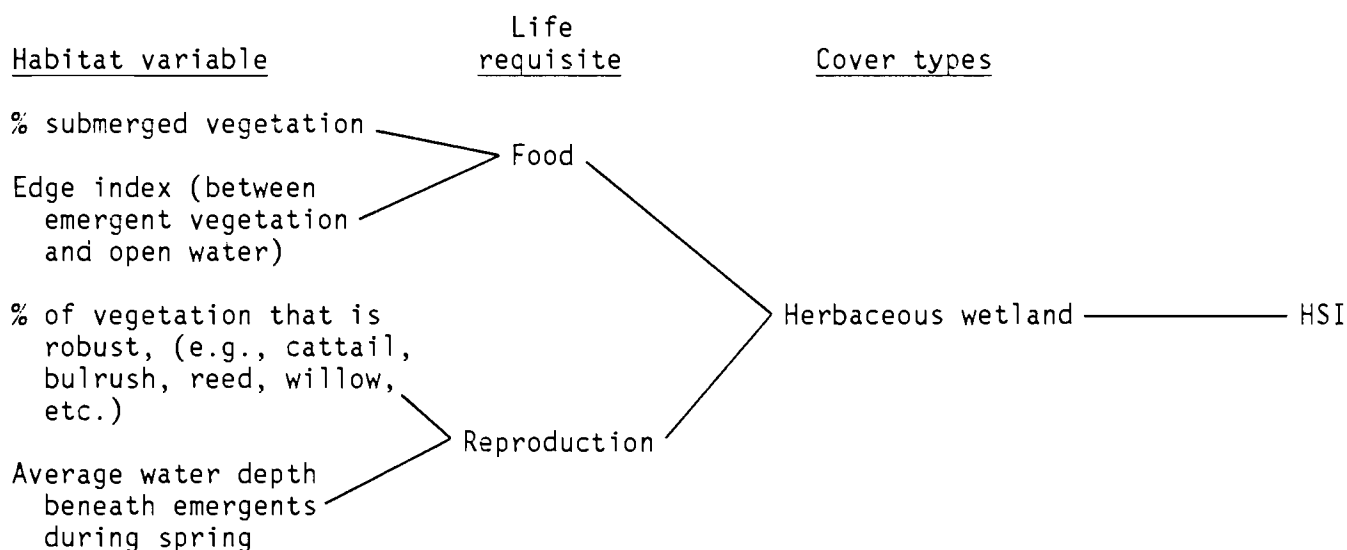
Habitat variable

Life requisite

Cover types

% submerged vegetation

Edge index (between emergent vegetation and open water)

Food

% of vegetation that is robust, (e.g., cattail, bulrush, reed, willow, etc.)

Average water depth beneath emergents during spring

Reproduction

Herbaceous wetland

HSI